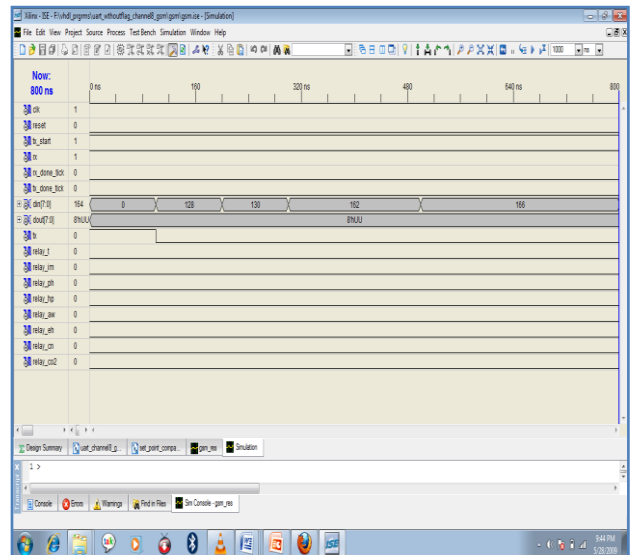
Xilinx - ISE - F:\vhdl_prgrms\uart_withoutflag_channel8_gsm\gsm\gsm.ise - [Simulation]

File Edit View Project Source Process Test Bench Simulation Window Help

1000 ns

Now:
800 ns

0 ns 160 320 ns 480 640 ns 800

| Signal | Value | Waveform |
|---|---|---|
| clk | 1 | |
| reset | 0 | |
| tx_start | 1 | |
| tx | 1 | |
| rx_done_tick | 0 | |
| tx_done_tick | 0 | |
| din[7:0] | 164 | 0, 128, 130, 162, 166 |
| dout[7:0] | 8'hUU | 8'hUU |
| tr | 0 | |
| relay_f | 0 | |
| relay_im | 0 | |
| relay_pth | 0 | |
| relay_hp | 0 | |
| relay_aw | 0 | |
| relay_eh | 0 | |
| relay_cm | 0 | |
| relay_co2 | 0 | |

Design Summary | uart_channel8_g... | set_point_compa... | gsm_res | Simulation

1 >

Console | Errors | Warnings | Find in Files | Sim Console - gsm_res

9:44 PM
5/28/2009